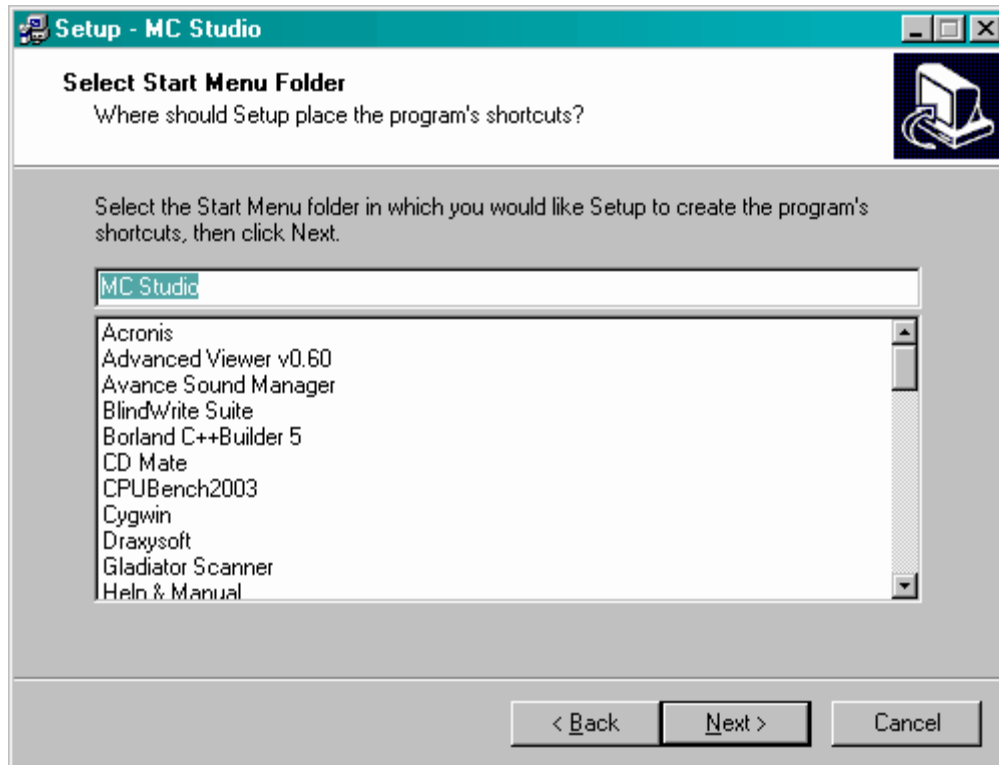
Setup - MC Studio

Select Start Menu Folder
Where should Setup place the program's shortcuts?

Select the Start Menu folder in which you would like Setup to create the program's shortcuts, then click Next.

MC Studio

Acronis
Advanced Viewer v0.60
Avance Sound Manager
BlindWrite Suite
Borland C++Builder 5
CD Mate
CPUBench2003
Cygwin
Draxysoft
Gladiator Scanner
Help & Manual

< Back
Next >
Cancel